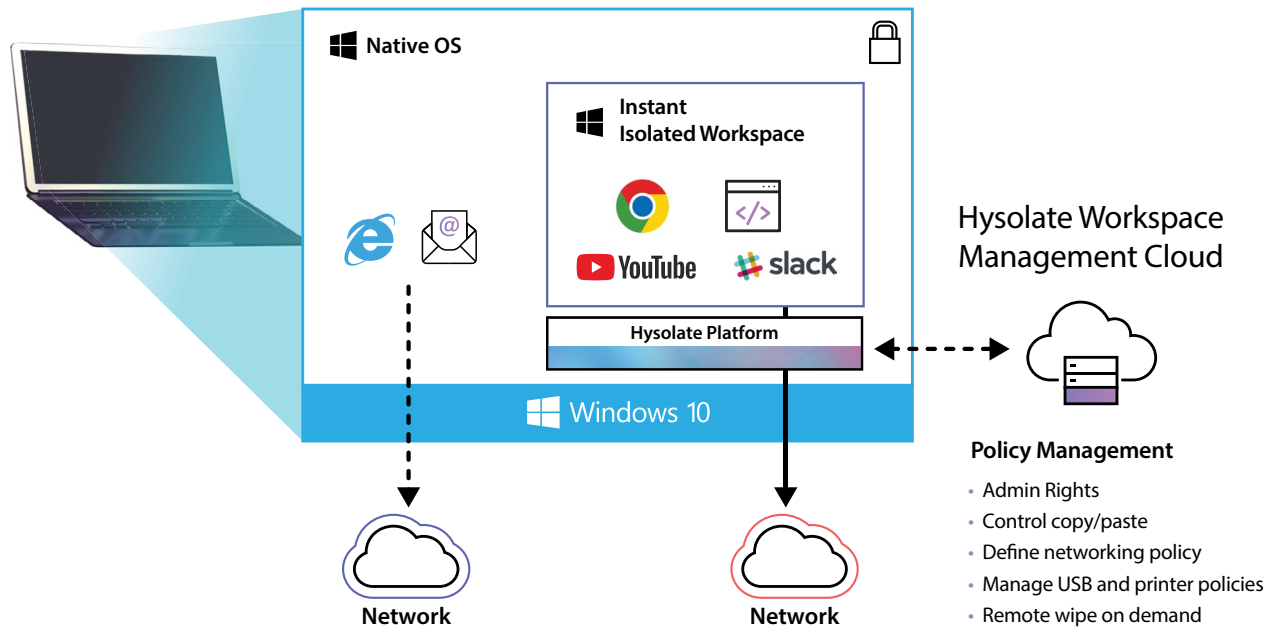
Native OS

Instant
Isolated Workspace

YouTube

slack

Hysolate Platform

Windows 10

Hysolate Workspace
Management Cloud

Policy Management

• Admin Rights
• Control copy/paste
• Define networking policy
• Manage USB and printer policies
• Remote wipe on demand

Network

Network